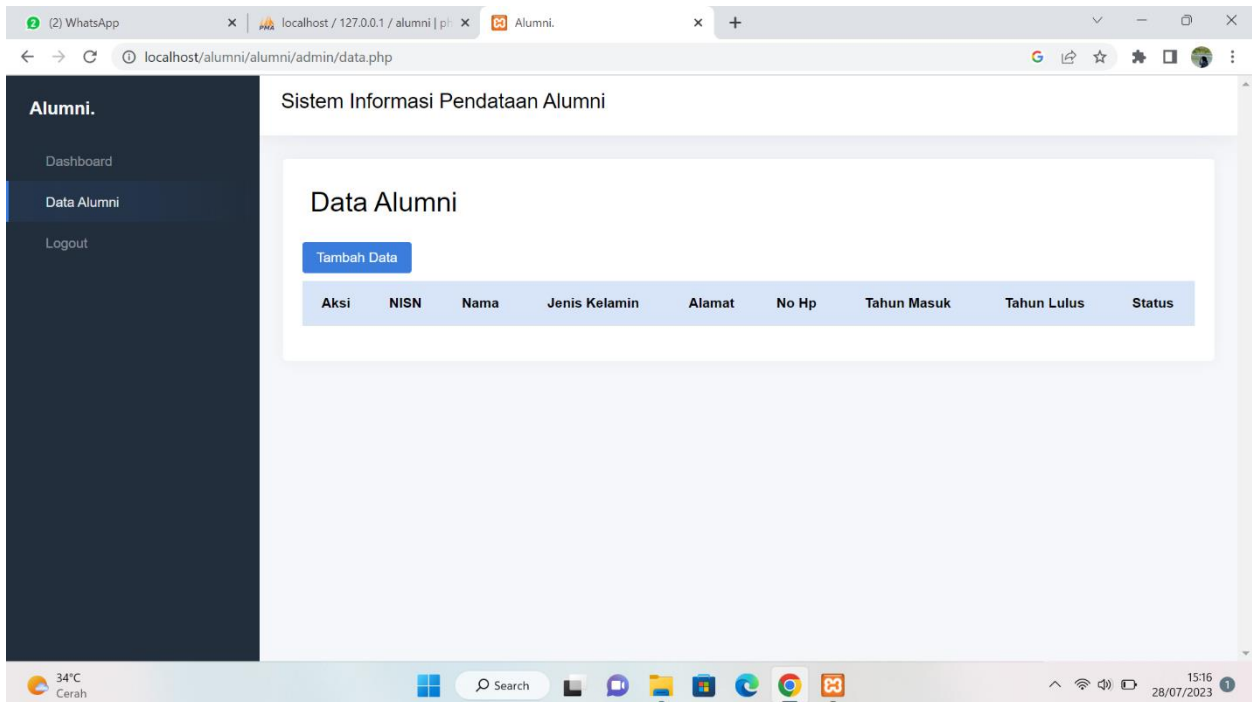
(2) WhatsApp
localhost / 127.0.0.1 / alumni | ph
Alumni.
localhost/alumni/alumni/admin/data.php

Alumni.

Dashboard
Data Alumni
Logout

Sistem Informasi Pendataan Alumni

Data Alumni

Tambah Data

| Aksi | NISN | Nama | Jenis Kelamin | Alamat | No Hp | Tahun Masuk | Tahun Lulus | Status |
|---|---|---|---|---|---|---|---|---|

34°C
Cerah
Search
15:16
28/07/2023